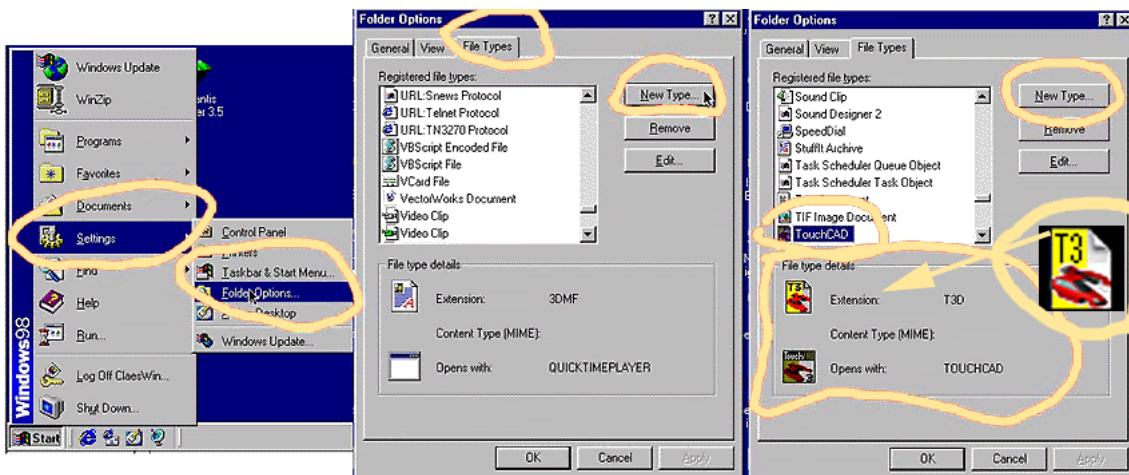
Windows Update
WinZip
Programs
Favorites
Documents
Settings
Find
Help
Run...
Log Off ClaesWin...
Shut Down...
Windows98
Start

antis
er 3.5

Control Panel
Printers
Taskbar & Start Menu...
Folder Options...
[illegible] Desktop
Windows Update...

Folder Options
General View File Types
Registered file types:
URL:Snews Protocol
URL:Telnet Protocol
URL:TN3270 Protocol
VBScript Encoded File
VBScript File
VCard File
VectorWorks Document
Video Clip
Video Clip
New Type...
Remove
Edit...
File type details
Extension: 3DMF
Content Type (MIME):
Opens with: QUICKTIMEPLAYER
OK Cancel Apply

Folder Options
General View File Types
Registered file types:
Sound Clip
Sound Designer 2
SpeedDial
StuffIt Archive
Task Scheduler Queue Object
Task Scheduler Task Object
TIF Image Document
TouchCAD
New Type...
Remove
Edit...
File type details
Extension: T3D
Content Type (MIME):
Opens with: TOUCHCAD
T3
OK Cancel Apply